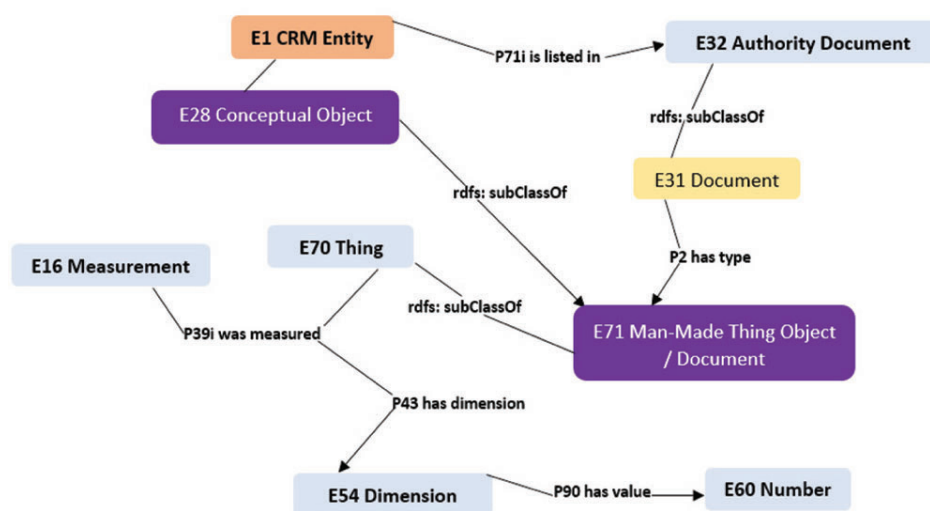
E1 CRM Entity

P71i is listed in

E32 Authority Document

E28 Conceptual Object

rdfs: subClassOf

rdfs: subClassOf

E31 Document

E16 Measurement

E70 Thing

P2 has type

rdfs: subClassOf

P39i was measured

E71 Man-Made Thing Object / Document

P43 has dimension

E54 Dimension

P90 has value

E60 Number